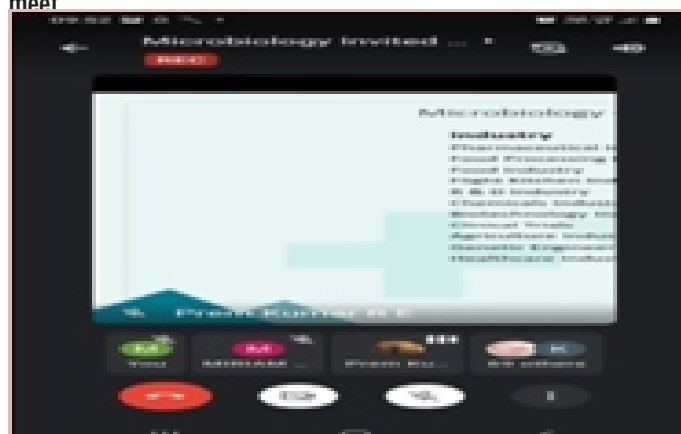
meet

Microbiology invited ...

REC

Microbiology

Industry

Pharmaceutical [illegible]
Food Processing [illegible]
Food Industry
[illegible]
R & D Industry
Chemicals Industry
Biotechnology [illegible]
Clinical Trials
Agriculture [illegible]
Genetic Engineering
Healthcare Industry

Pravin Kumar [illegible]

You

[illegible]

Pravin Ku...